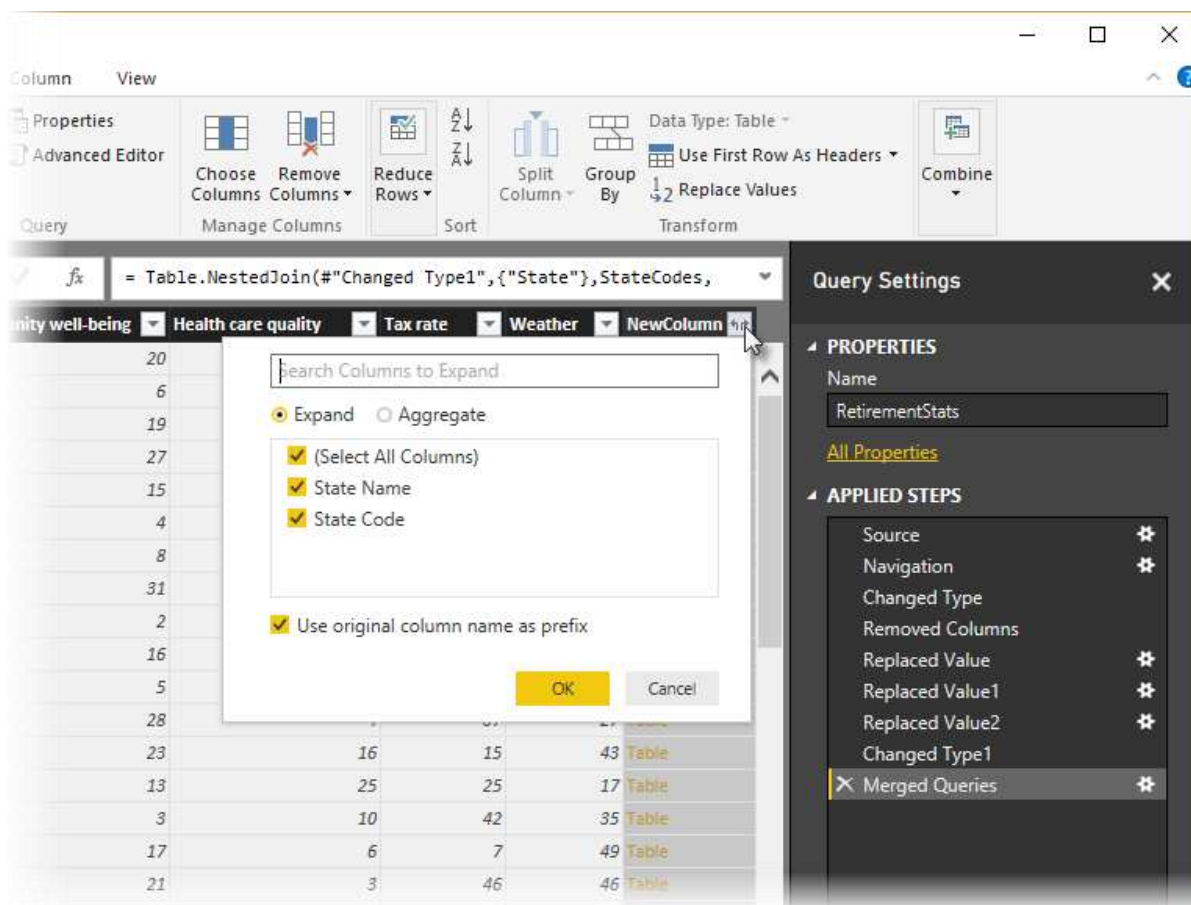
olumn View

Properties
Advanced Editor
Query

Choose Columns
Remove Columns
Manage Columns

Reduce Rows

Sort

Split Column
Group By
Data Type: Table
Use First Row As Headers
Replace Values
Transform

Combine

= Table.NestedJoin(#"Changed Type1",{"State"},StateCodes,

nity well-being | Health care quality | Tax rate | Weather | NewColumn

Search Columns to Expand

Expand Aggregate

(Select All Columns)
State Name
State Code

Use original column name as prefix

OK Cancel

| nity well-being | Health care quality | Tax rate | Weather | NewColumn |
|---|---|---|---|---|
| 20 | | | | |
| 6 | | | | |
| 19 | | | | |
| 27 | | | | |
| 15 | | | | |
| 4 | | | | |
| 8 | | | | |
| 31 | | | | |
| 2 | | | | |
| 16 | | | | |
| 5 | | | | |
| 28 | | | | |
| 23 | 16 | 15 | 43 | Table |
| 13 | 25 | 25 | 17 | Table |
| 3 | 10 | 42 | 35 | Table |
| 17 | 6 | 7 | 49 | Table |
| 21 | 3 | 46 | 46 | Table |

Query Settings

PROPERTIES
Name
RetirementStats
All Properties

APPLIED STEPS
Source
Navigation
Changed Type
Removed Columns
Replaced Value
Replaced Value1
Replaced Value2
Changed Type1
Merged Queries